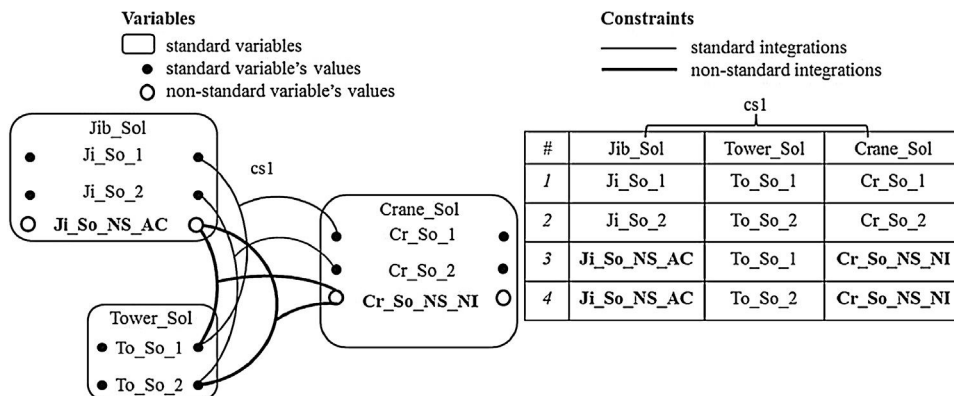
Variables
standard variables
standard variable's values
non-standard variable's values

Constraints
standard integrations
non-standard integrations

Jib_Sol
Ji_So_1
Ji_So_2
Ji_So_NS_AC

cs1

Crane_Sol
Cr_So_1
Cr_So_2
Cr_So_NS_NI

Tower_Sol
To_So_1
To_So_2

cs1

| # | Jib_Sol | Tower_Sol | Crane_Sol |
|---|---|---|---|
| 1 | Ji_So_1 | To_So_1 | Cr_So_1 |
| 2 | Ji_So_2 | To_So_2 | Cr_So_2 |
| 3 | Ji_So_NS_AC | To_So_1 | Cr_So_NS_NI |
| 4 | Ji_So_NS_AC | To_So_2 | Cr_So_NS_NI |